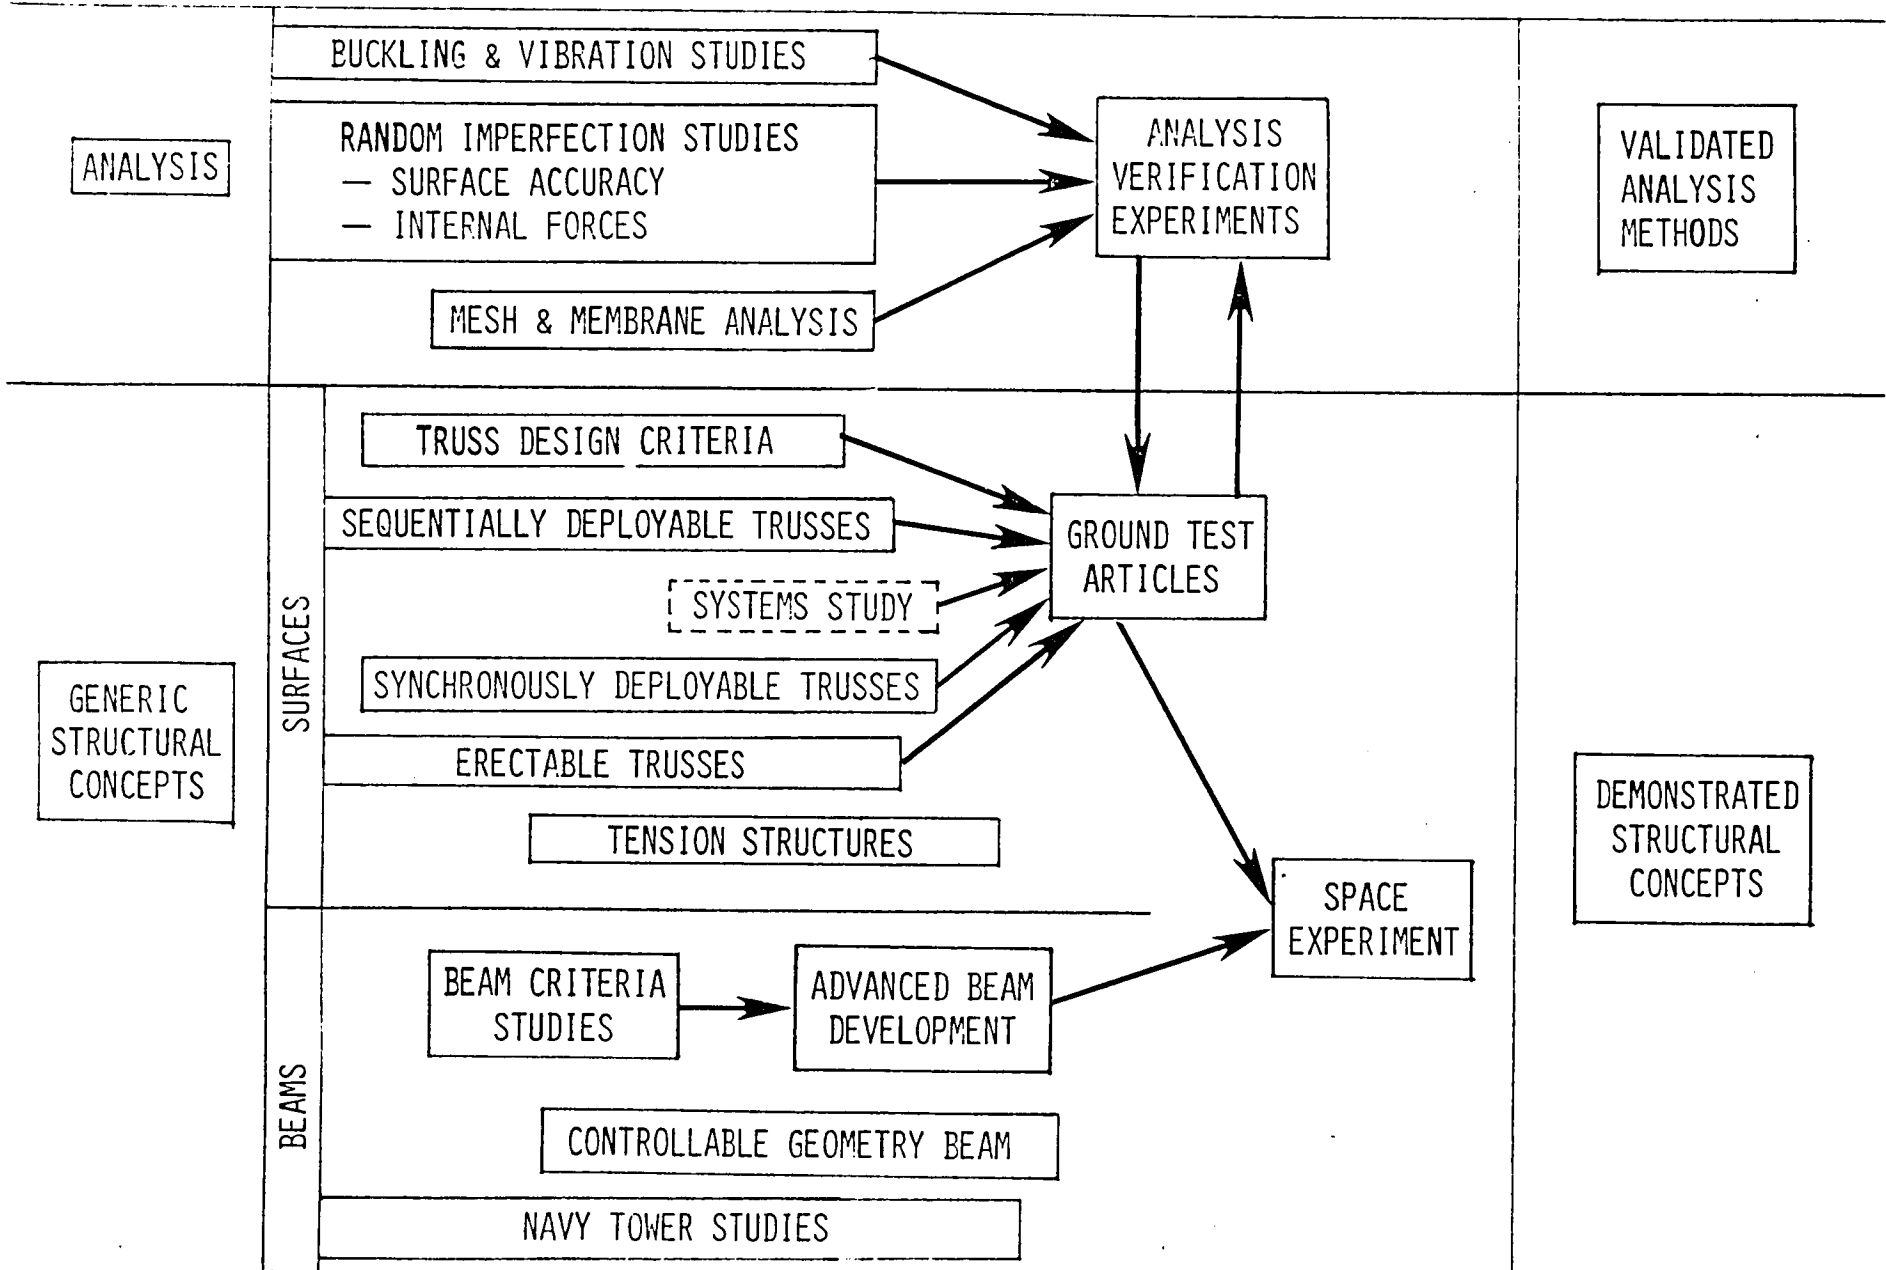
ANALYSIS

BUCKLING & VIBRATION STUDIES

RANDOM IMPERFECTION STUDIES
— SURFACE ACCURACY
— INTERNAL FORCES

MESH & MEMBRANE ANALYSIS

ANALYSIS VERIFICATION EXPERIMENTS

VALIDATED ANALYSIS METHODS

GENERIC STRUCTURAL CONCEPTS

SURFACES

TRUSS DESIGN CRITERIA

SEQUENTIALLY DEPLOYABLE TRUSSES

SYSTEMS STUDY

SYNCHRONOUSLY DEPLOYABLE TRUSSES

ERECTABLE TRUSSES

TENSION STRUCTURES

GROUND TEST ARTICLES

SPACE EXPERIMENT

DEMONSTRATED STRUCTURAL CONCEPTS

BEAMS

BEAM CRITERIA STUDIES

ADVANCED BEAM DEVELOPMENT

CONTROLLABLE GEOMETRY BEAM

NAVY TOWER STUDIES